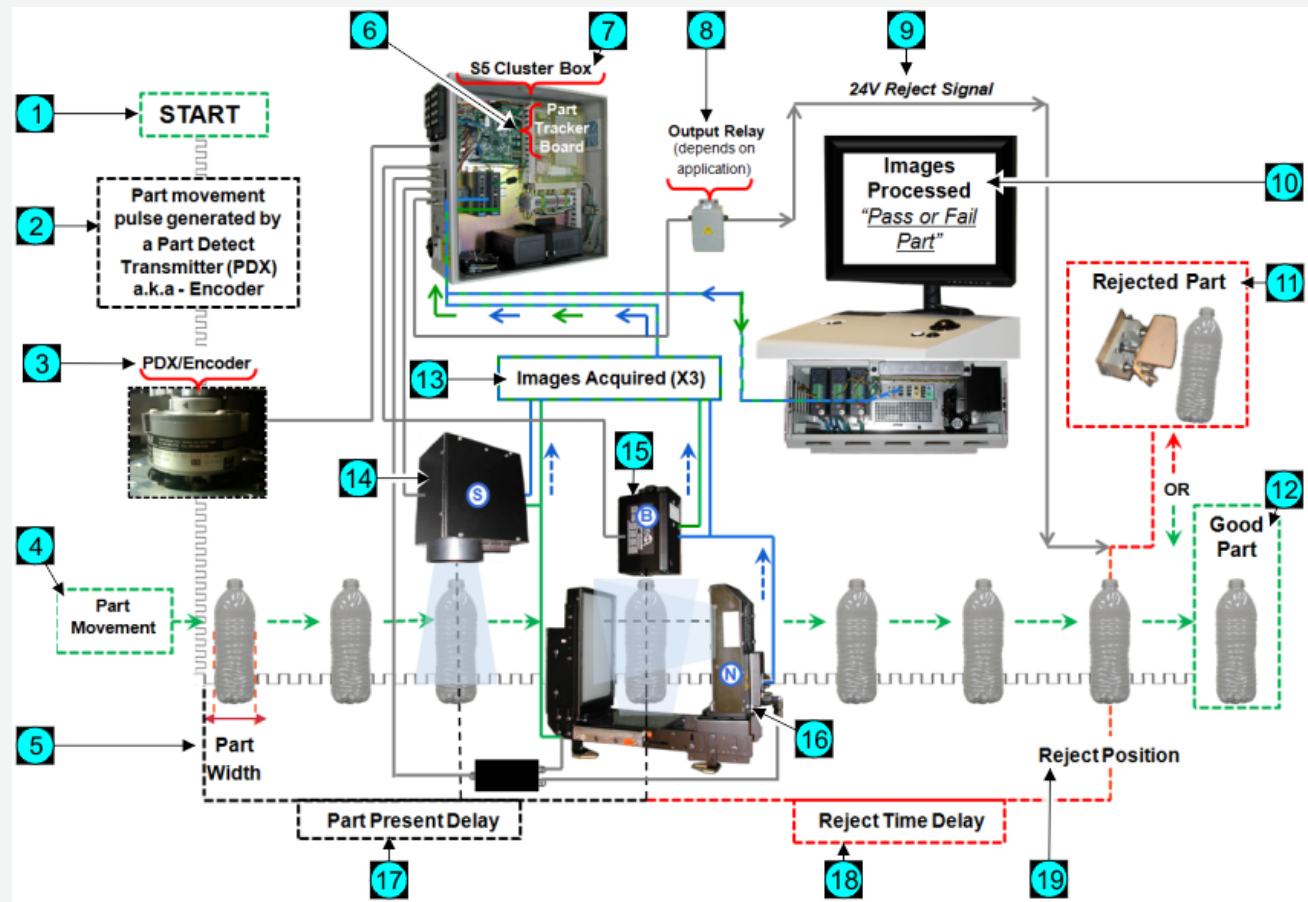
1
START
2
Part movement pulse generated by a Part Detect Transmitter (PDX) a.k.a - Encoder
3
PDX/Encoder
4
Part Movement
5
Part Width
6
7
S5 Cluster Box
Part Tracker Board
8
Output Relay (depends on application)
9
24V Reject Signal
10
Images Processed "Pass or Fail Part"
11
Rejected Part
OR
12
Good Part
13
Images Acquired (X3)
14
S
15
B
N
16
Reject Position
Part Present Delay
17
Reject Time Delay
18
19